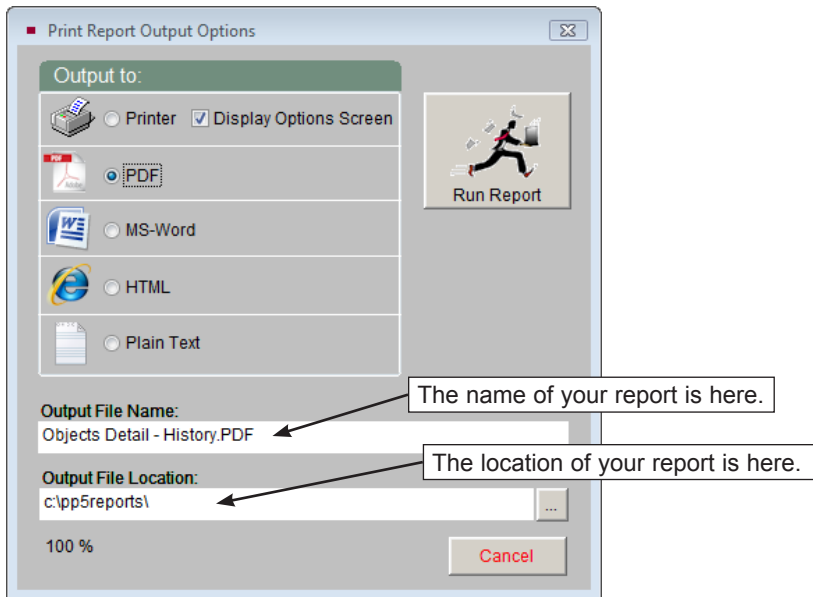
Print Report Output Options

Output to:

Printer

Display Options Screen

PDF

MS-Word

HTML

Plain Text

Run Report

The name of your report is here.

Output File Name:

Objects Detail - History.PDF

The location of your report is here.

Output File Location:

c:\pp5reports\

...

100 %

Cancel